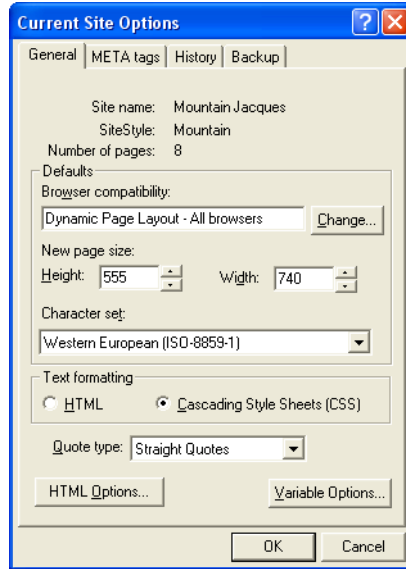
Current Site Options

General | META tags | History | Backup

Site name: Mountain Jacques
SiteStyle: Mountain
Number of pages: 8

Defaults
Browser compatibility:
Dynamic Page Layout - All browsers
Change...

New page size:
Height: 555
Width: 740

Character set:
Western European (ISO-8859-1)

Text formatting
HTML
Cascading Style Sheets (CSS)

Quote type: Straight Quotes

HTML Options...
Variable Options...

OK
Cancel